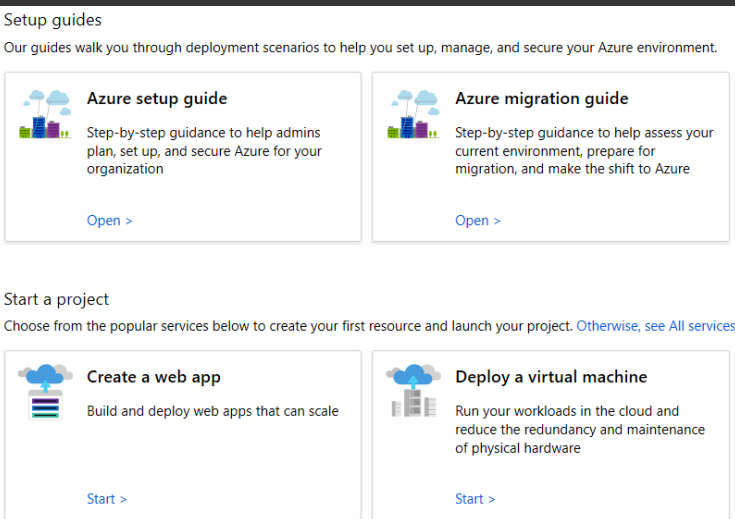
Setup guides

Our guides walk you through deployment scenarios to help you set up, manage, and secure your Azure environment.

Azure setup guide

Step-by-step guidance to help admins plan, set up, and secure Azure for your organization

Open >

Azure migration guide

Step-by-step guidance to help assess your current environment, prepare for migration, and make the shift to Azure

Open >

Start a project

Choose from the popular services below to create your first resource and launch your project. Otherwise, see All services

Create a web app

Build and deploy web apps that can scale

Start >

Deploy a virtual machine

Run your workloads in the cloud and reduce the redundancy and maintenance of physical hardware

Start >